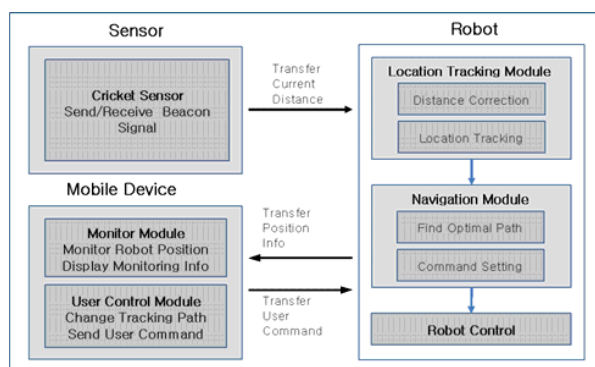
Sensor

Cricket Sensor
Send/Receive Beacon Signal

Transfer Current Distance

Robot

Location Tracking Module

Distance Correction

Location Tracking

Mobile Device

Monitor Module
Monitor Robot Position
Display Monitoring Info

Transfer Position Info

Navigation Module

Find Optimal Path

Command Setting

User Control Module
Change Tracking Path
Send User Command

Transfer User Command

Robot Control